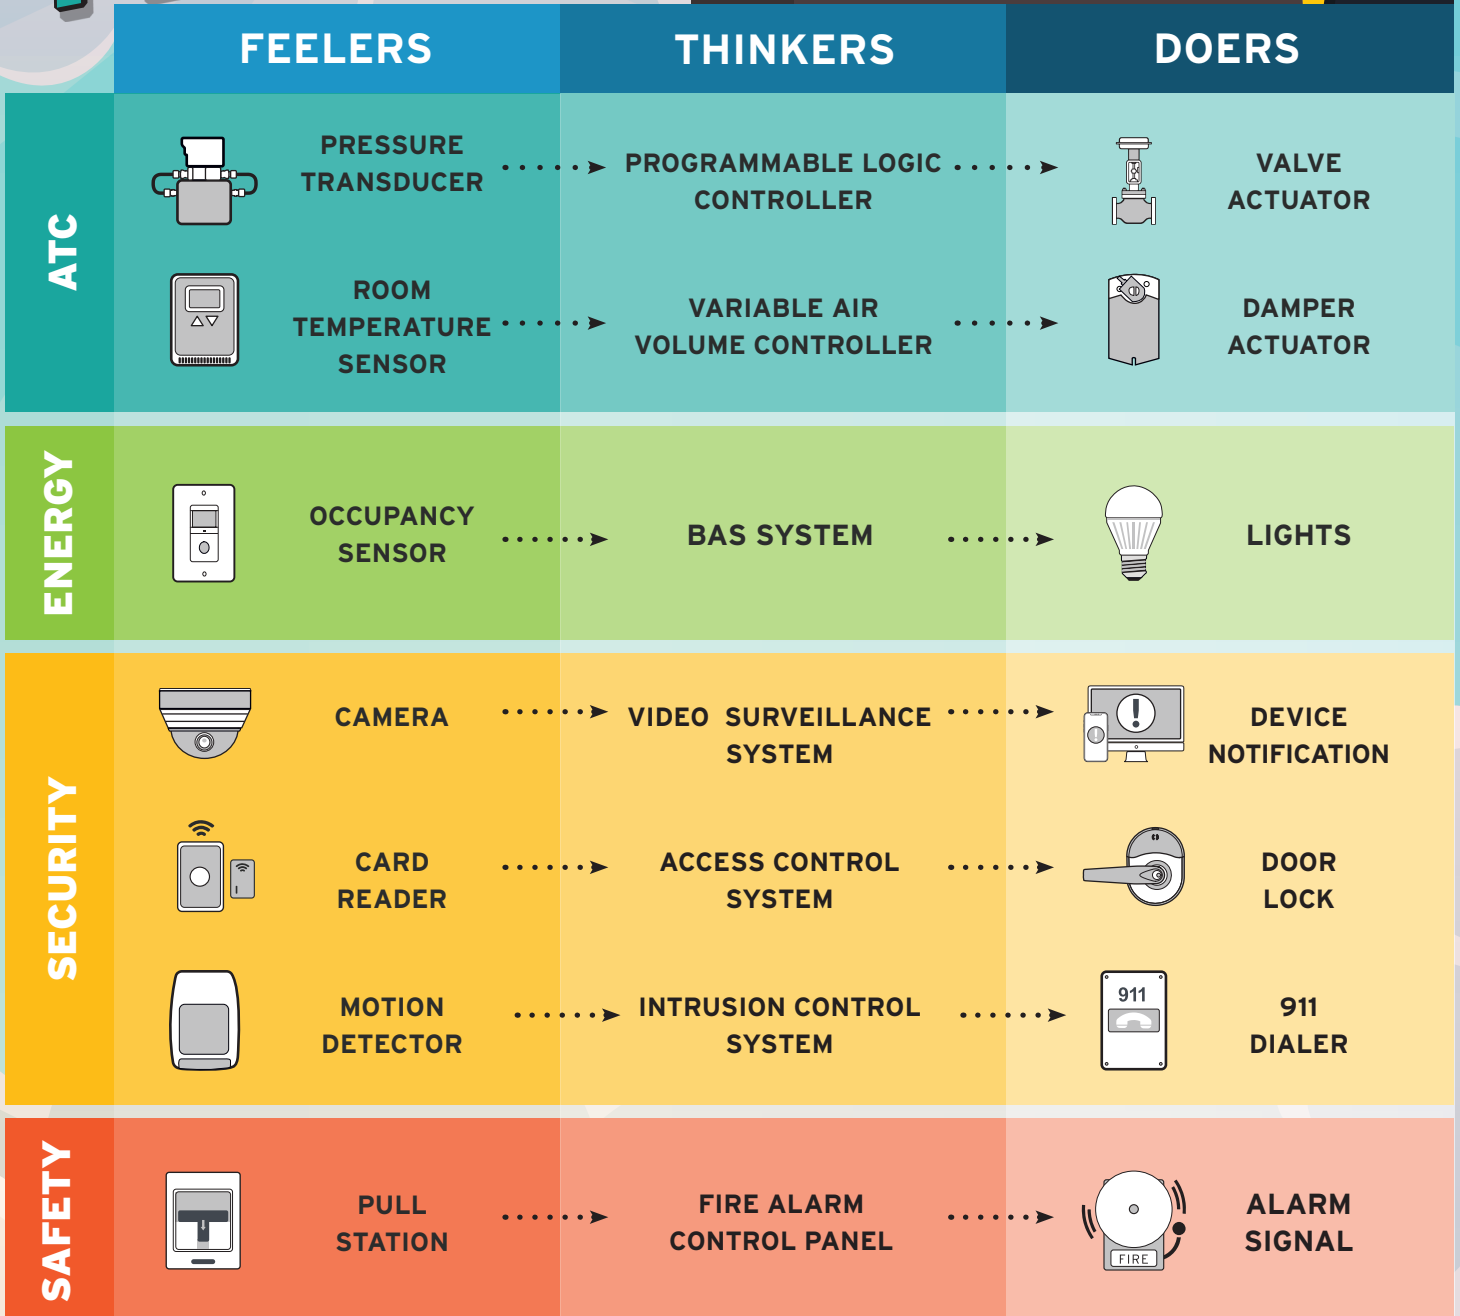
| | FEELERS | THINKERS | DOERS |
|---|---|---|---|
| ATC | PRESSURE TRANSDUCER | PROGRAMMABLE LOGIC CONTROLLER | VALVE ACTUATOR |
| | ROOM TEMPERATURE SENSOR | VARIABLE AIR VOLUME CONTROLLER | DAMPER ACTUATOR |
| ENERGY | OCCUPANCY SENSOR | BAS SYSTEM | LIGHTS |
| SECURITY | CAMERA | VIDEO SURVEILLANCE SYSTEM | DEVICE NOTIFICATION |
| | CARD READER | ACCESS CONTROL SYSTEM | DOOR LOCK |
| | MOTION DETECTOR | INTRUSION CONTROL SYSTEM | 911 DIALER |
| SAFETY | PULL STATION | FIRE ALARM CONTROL PANEL | ALARM SIGNAL |

911

FIRE